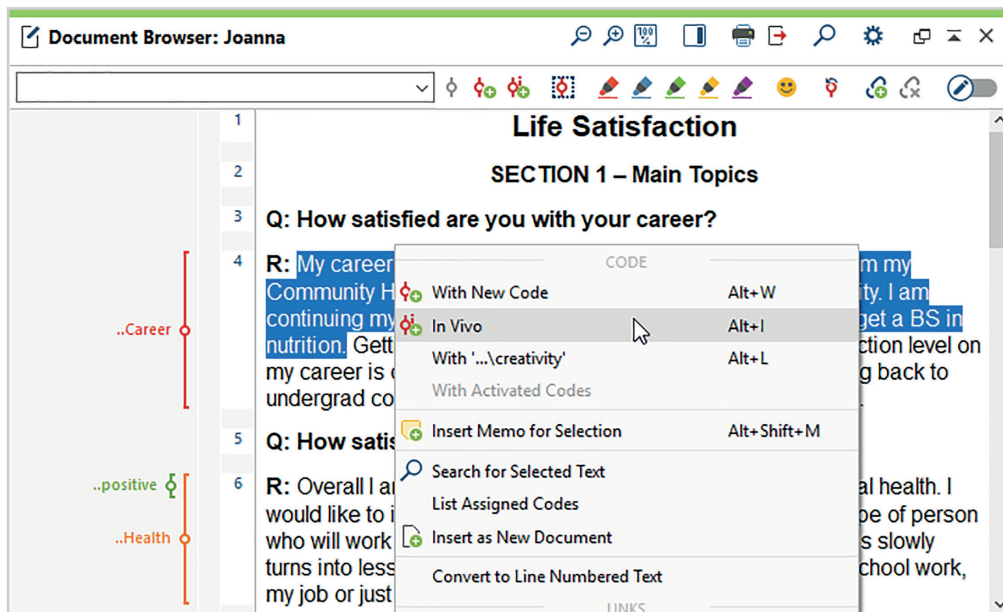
Document Browser: Joanna

1 Life Satisfaction

2 SECTION 1 – Main Topics

3 Q: How satisfied are you with your career?

..Career

4 R: My career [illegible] m my Community H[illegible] ity. I am continuing my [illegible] get a BS in nutrition. Gett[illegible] ction level on my career is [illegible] g back to undergrad co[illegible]

CODE
With New Code Alt+W
In Vivo Alt+I
With '...\creativity' Alt+L
With Activated Codes
Insert Memo for Selection Alt+Shift+M
Search for Selected Text
List Assigned Codes
Insert as New Document
Convert to Line Numbered Text
LINKS

5 Q: How satis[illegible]

..positive

..Health

6 R: Overall I a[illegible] al health. I would like to i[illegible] pe of person who will work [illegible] s slowly turns into less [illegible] chool work, my job or just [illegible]